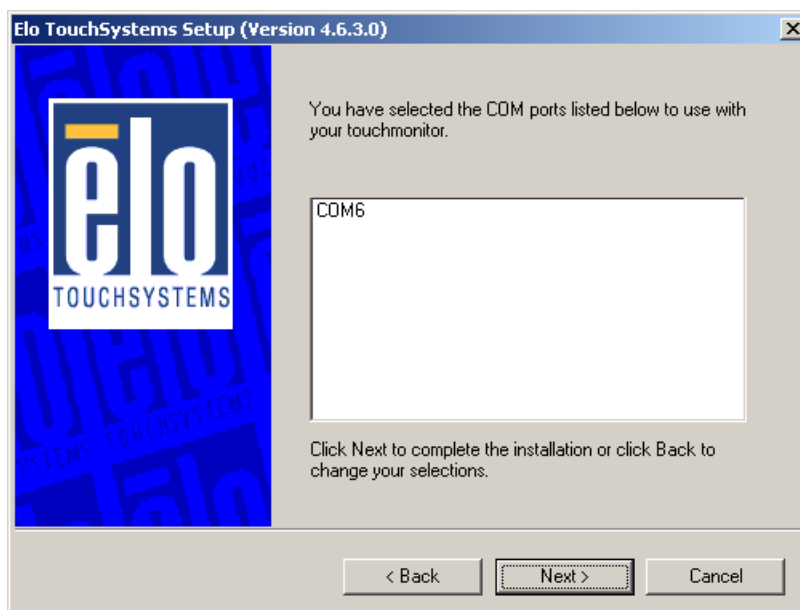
Elo TouchSystems Setup (Version 4.6.3.0)

elo
TOUCHSYSTEMS

You have selected the COM ports listed below to use with your touchmonitor.

COM6

Click Next to complete the installation or click Back to change your selections.

< Back

Next >

Cancel